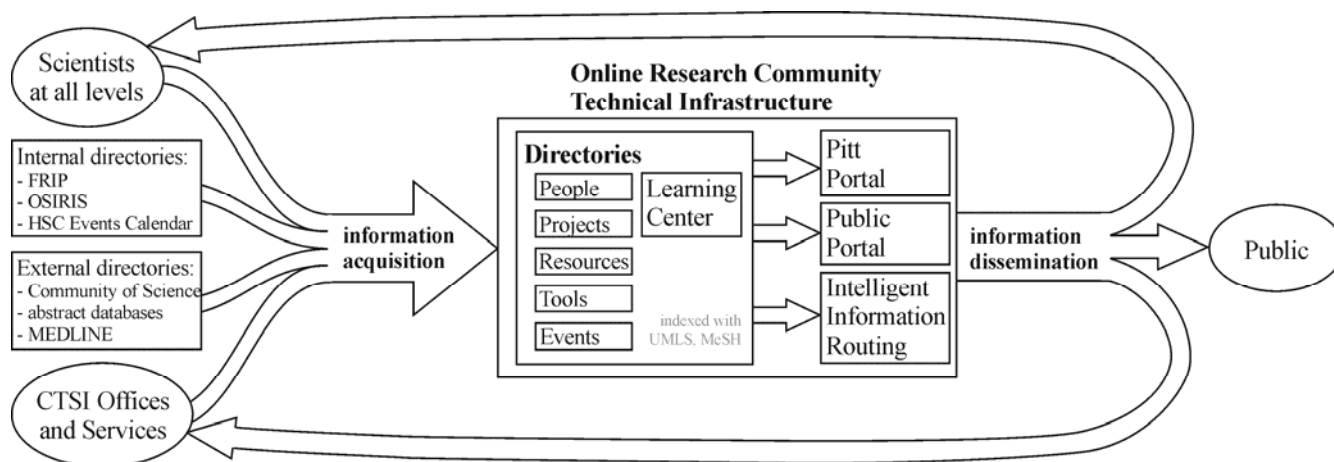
Scientists at all levels

Internal directories:
- FRIP
- OSIRIS
- HSC Events Calendar

External directories:
- Community of Science
- abstract databases
- MEDLINE

CTSI Offices and Services

information acquisition

Online Research Community Technical Infrastructure

Directories

People

Projects

Resources

Tools

Events

Learning Center

indexed with UMLS, McSH

Pitt Portal

Public Portal

Intelligent Information Routing

information dissemination

Public